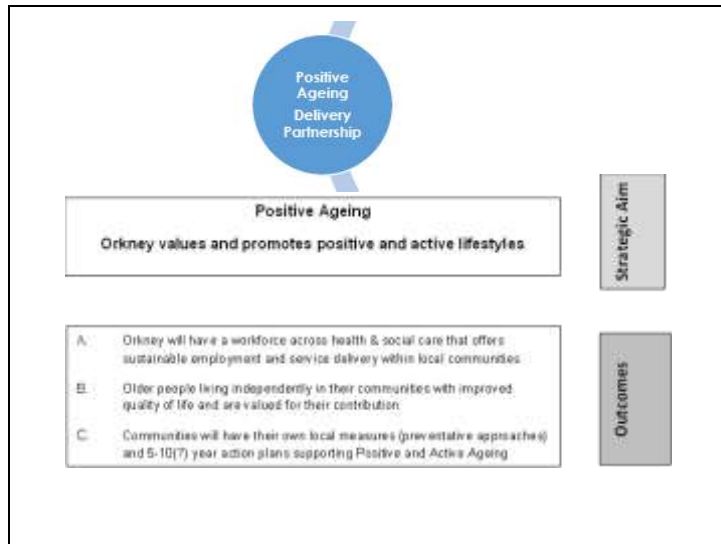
Positive Ageing Delivery Partnership

Positive Ageing

Orkney values and promotes positive and active lifestyles

Strategic Aim

A. Orkney will have a workforce across health & social care that offers sustainable employment and service delivery within local communities

B. Older people living independently in their communities with improved quality of life and are valued for their contribution

C. Communities will have their own local measures (preventative approaches) and 5-10(7) year action plans supporting Positive and Active Ageing

Outcomes